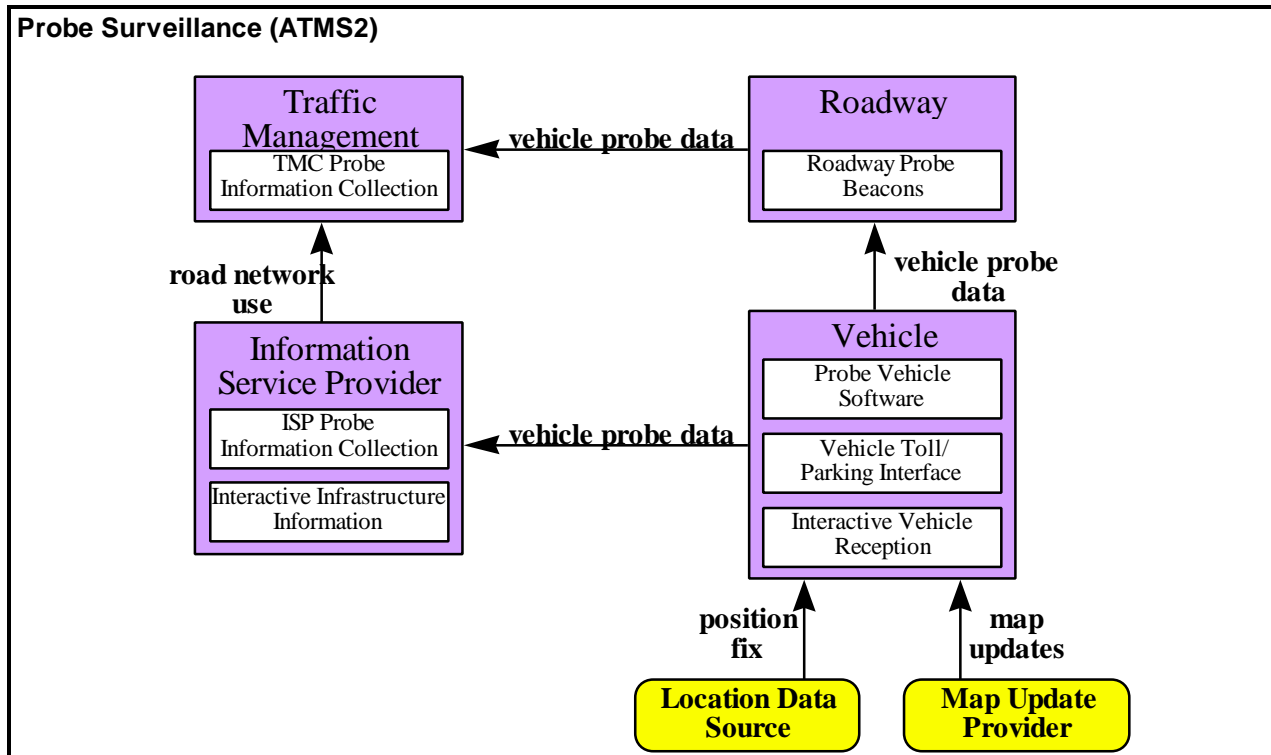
Probe Surveillance (ATMS2)

Traffic Management

TMC Probe Information Collection

vehicle probe data

Roadway

Roadway Probe Beacons

road network use

vehicle probe data

Information Service Provider

ISP Probe Information Collection

Interactive Infrastructure Information

vehicle probe data

Vehicle

Probe Vehicle Software

Vehicle Toll/ Parking Interface

Interactive Vehicle Reception

position fix

map updates

Location Data Source

Map Update Provider